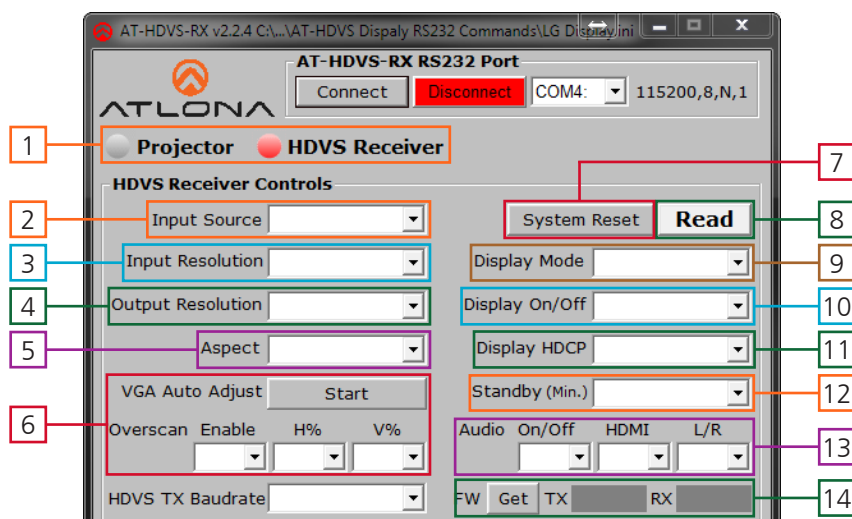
AT-HDVS-RX v2.2.4 C:\...\AT-HDVS Dispaly RS232 Commands\LG Display.ini

AT-HDVS-RX RS232 Port

ATLONA

Connect Disconnect COM4: 115200,8,N,1

1 Projector HDVS Receiver

HDVS Receiver Controls

2 Input Source

System Reset 7

Read 8

3 Input Resolution

Display Mode 9

4 Output Resolution

Display On/Off 10

5 Aspect

Display HDCP 11

VGA Auto Adjust Start

6 Overscan Enable H% V%

Standby (Min.) 12

Audio On/Off HDMI L/R 13

HDVS TX Baudrate

FW Get TX RX 14